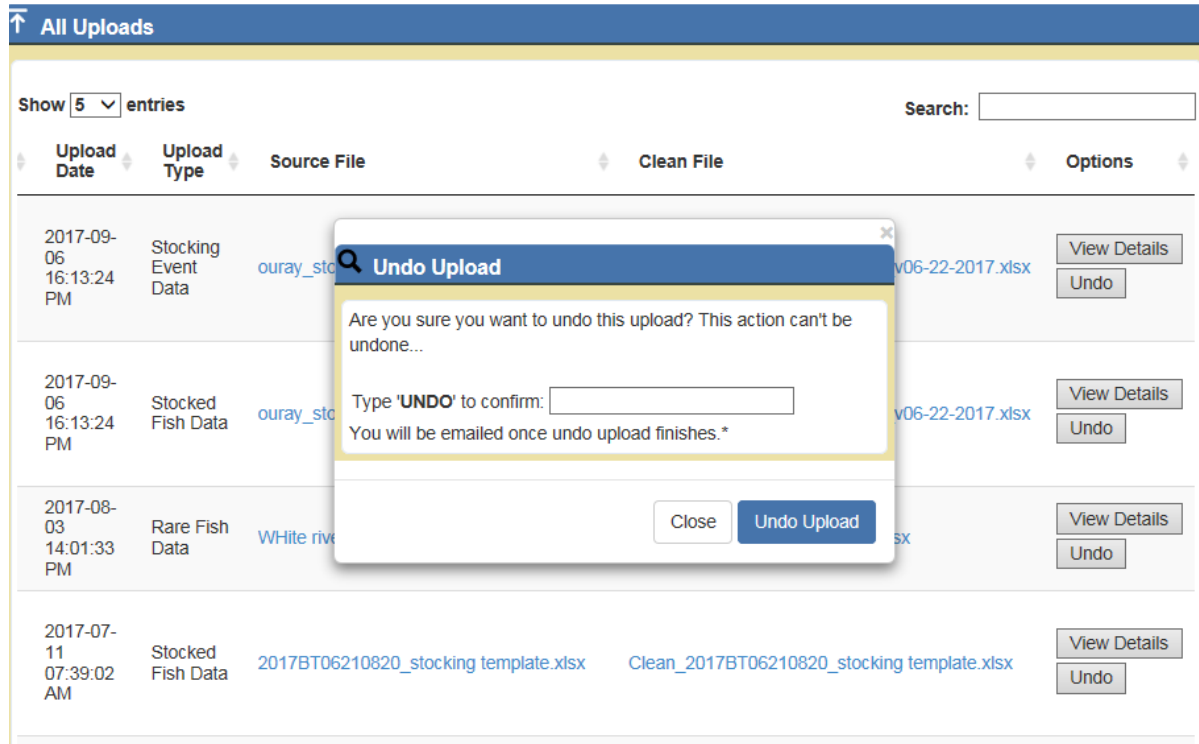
All Uploads

Show 5 entries

Search:

| Upload Date | Upload Type | Source File | Clean File | Options |
|---|---|---|---|---|
| 2017-09-06 16:13:24 PM | Stocking Event Data | ouray_sto | v06-22-2017.xlsx | View Details Undo |
| 2017-09-06 16:13:24 PM | Stocked Fish Data | ouray_sto | v06-22-2017.xlsx | View Details Undo |
| 2017-08-03 14:01:33 PM | Rare Fish Data | WHite rive | sx | View Details Undo |
| 2017-07-11 07:39:02 AM | Stocked Fish Data | 2017BT06210820_stocking template.xlsx | Clean_2017BT06210820_stocking template.xlsx | View Details Undo |

×

Undo Upload

Are you sure you want to undo this upload? This action can't be undone...

Type 'UNDO' to confirm:

You will be emailed once undo upload finishes.*

Close

Undo Upload